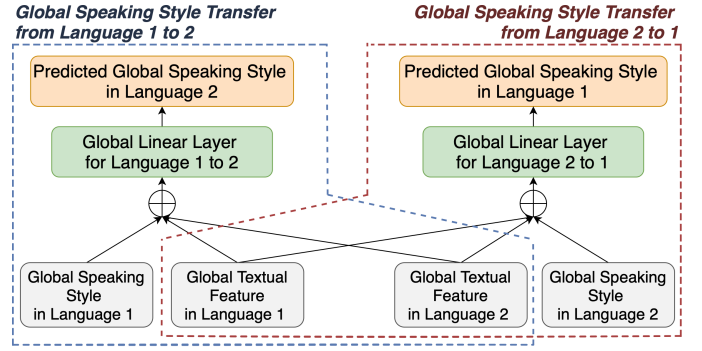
Global Speaking Style Transfer from Language 1 to 2

Global Speaking Style Transfer from Language 2 to 1

Predicted Global Speaking Style in Language 2

Global Linear Layer for Language 1 to 2

Predicted Global Speaking Style in Language 1

Global Linear Layer for Language 2 to 1

$\oplus$

$\oplus$

Global Speaking Style in Language 1

Global Textual Feature in Language 1

Global Textual Feature in Language 2

Global Speaking Style in Language 2